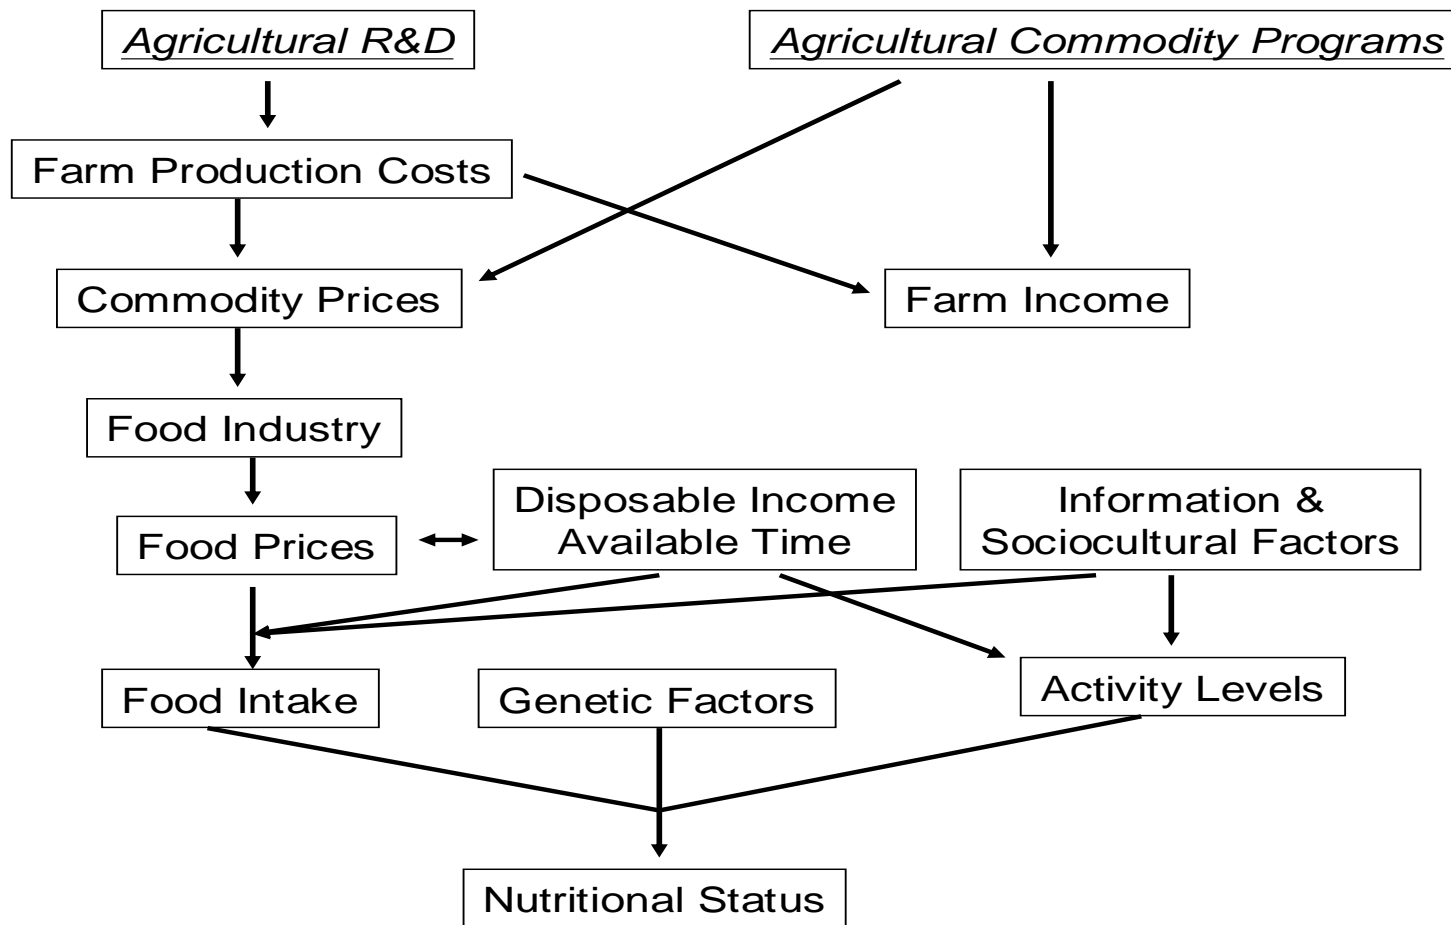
Agricultural R&D

Agricultural Commodity Programs

Farm Production Costs

Commodity Prices

Farm Income

Food Industry

Food Prices

Disposable Income
Available Time

Information &
Sociocultural Factors

Food Intake

Genetic Factors

Activity Levels

Nutritional Status